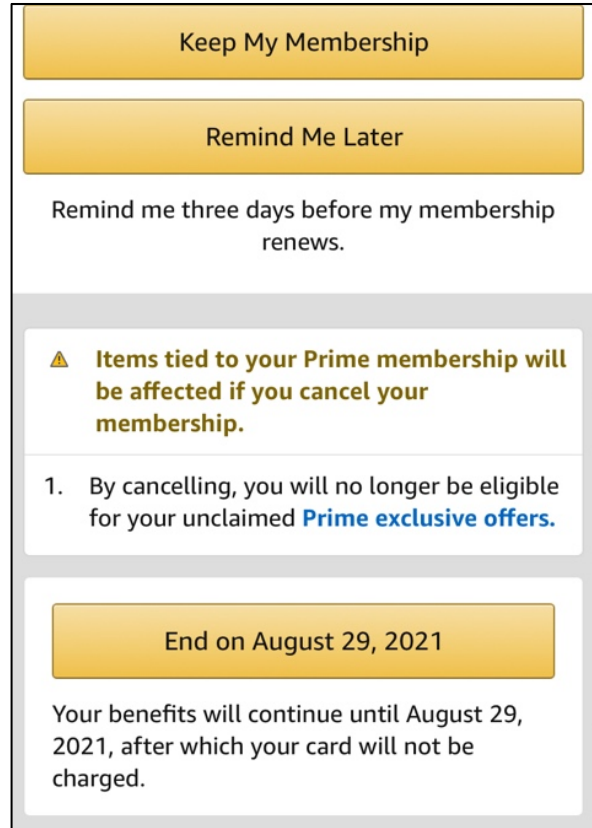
Keep My Membership

Remind Me Later

Remind me three days before my membership renews.

Items tied to your Prime membership will be affected if you cancel your membership.

1. By cancelling, you will no longer be eligible for your unclaimed Prime exclusive offers.

End on August 29, 2021

Your benefits will continue until August 29, 2021, after which your card will not be charged.